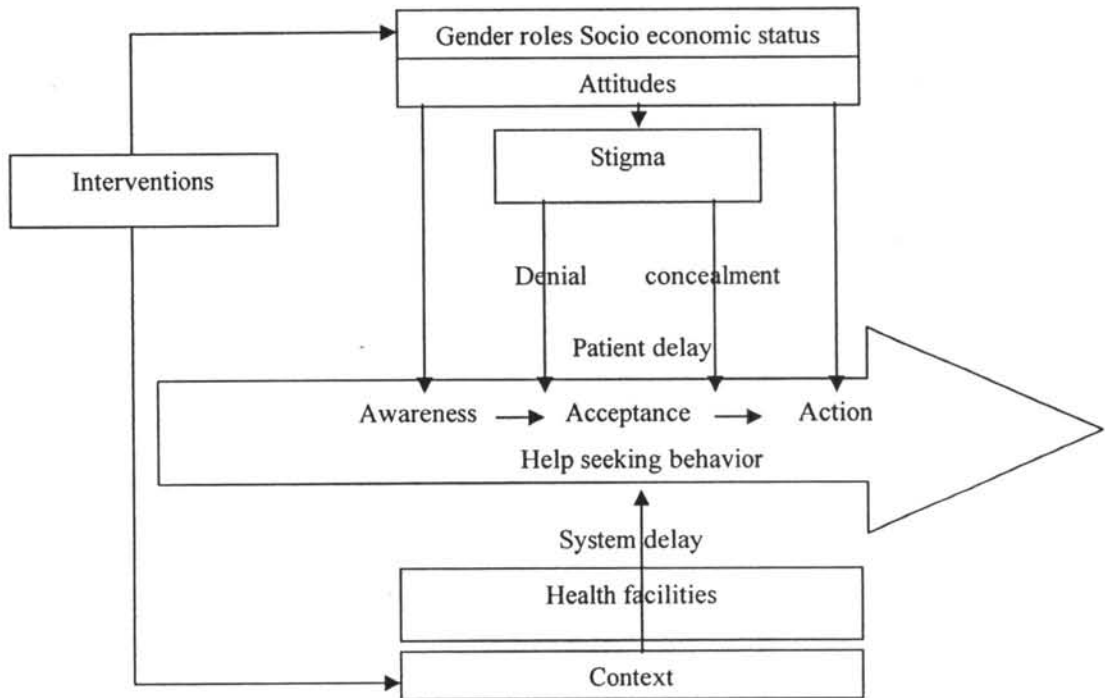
Gender roles Socio economic status

Attitudes

Interventions

Stigma

Denial

concealment

Patient delay

Awareness

Acceptance

Action

Help seeking behavior

System delay

Health facilities

Context